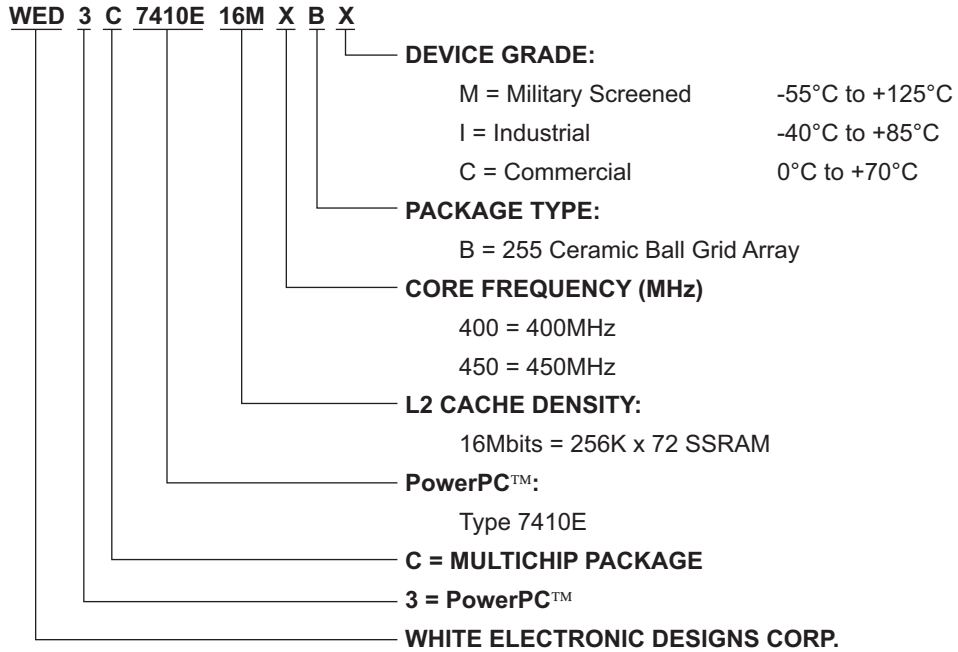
WED 3 C 7410E 16M X B X

DEVICE GRADE:

M = Military Screened -55°C to +125°C

I = Industrial -40°C to +85°C

C = Commercial 0°C to +70°C

PACKAGE TYPE:

B = 255 Ceramic Ball Grid Array

CORE FREQUENCY (MHz)

400 = 400MHz

450 = 450MHz

L2 CACHE DENSITY:

16Mbits = 256K x 72 SSRAM

PowerPC™:

Type 7410E

C = MULTICHIP PACKAGE

3 = PowerPC™

WHITE ELECTRONIC DESIGNS CORP.